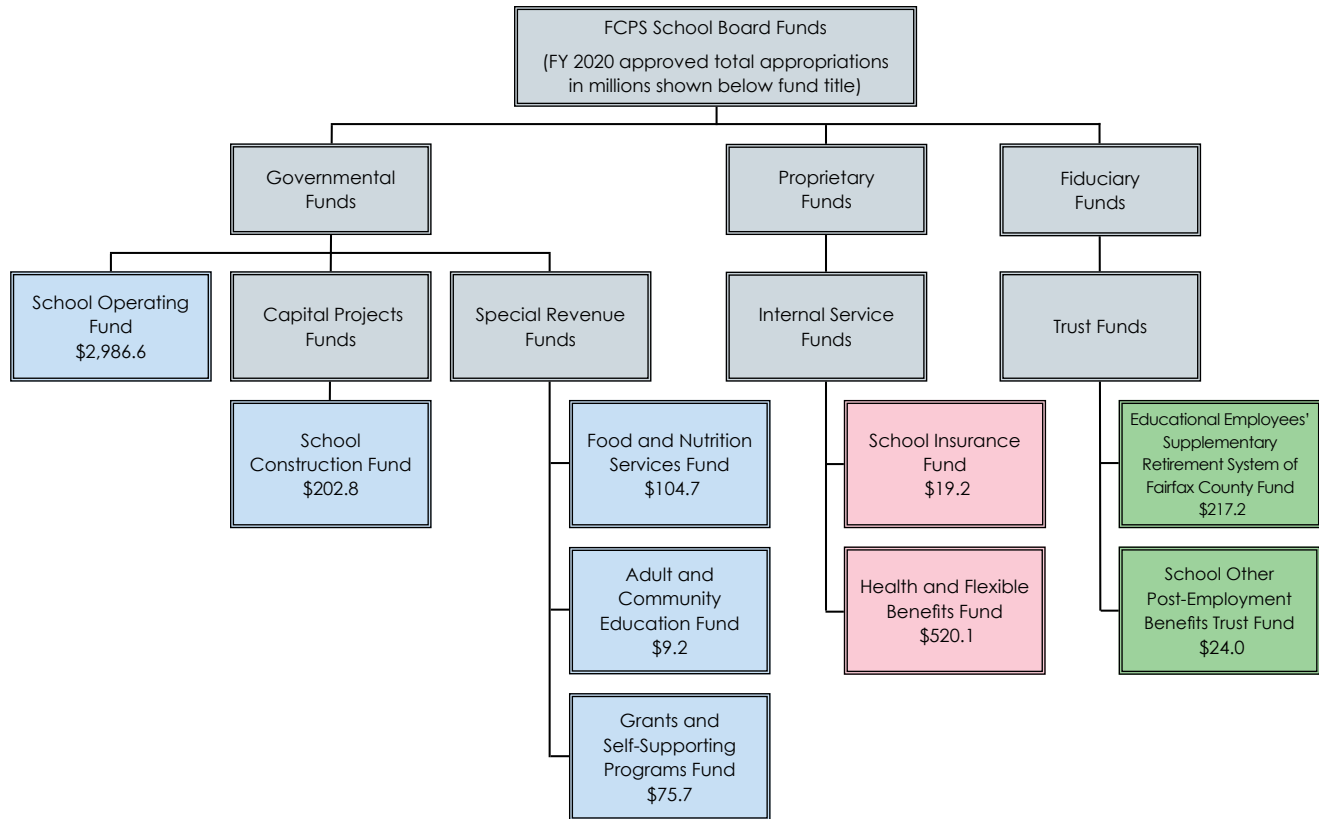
FCPS School Board Funds

(FY 2020 approved total appropriations in millions shown below fund title)

Governmental Funds

Proprietary Funds

Fiduciary Funds

School Operating Fund
$2,986.6

Capital Projects Funds

Special Revenue Funds

Internal Service Funds

Trust Funds

School Construction Fund
$202.8

Food and Nutrition Services Fund
$104.7

Adult and Community Education Fund
$9.2

Grants and Self-Supporting Programs Fund
$75.7

School Insurance Fund
$19.2

Health and Flexible Benefits Fund
$520.1

Educational Employees' Supplementary Retirement System of Fairfax County Fund
$217.2

School Other Post-Employment Benefits Trust Fund
$24.0